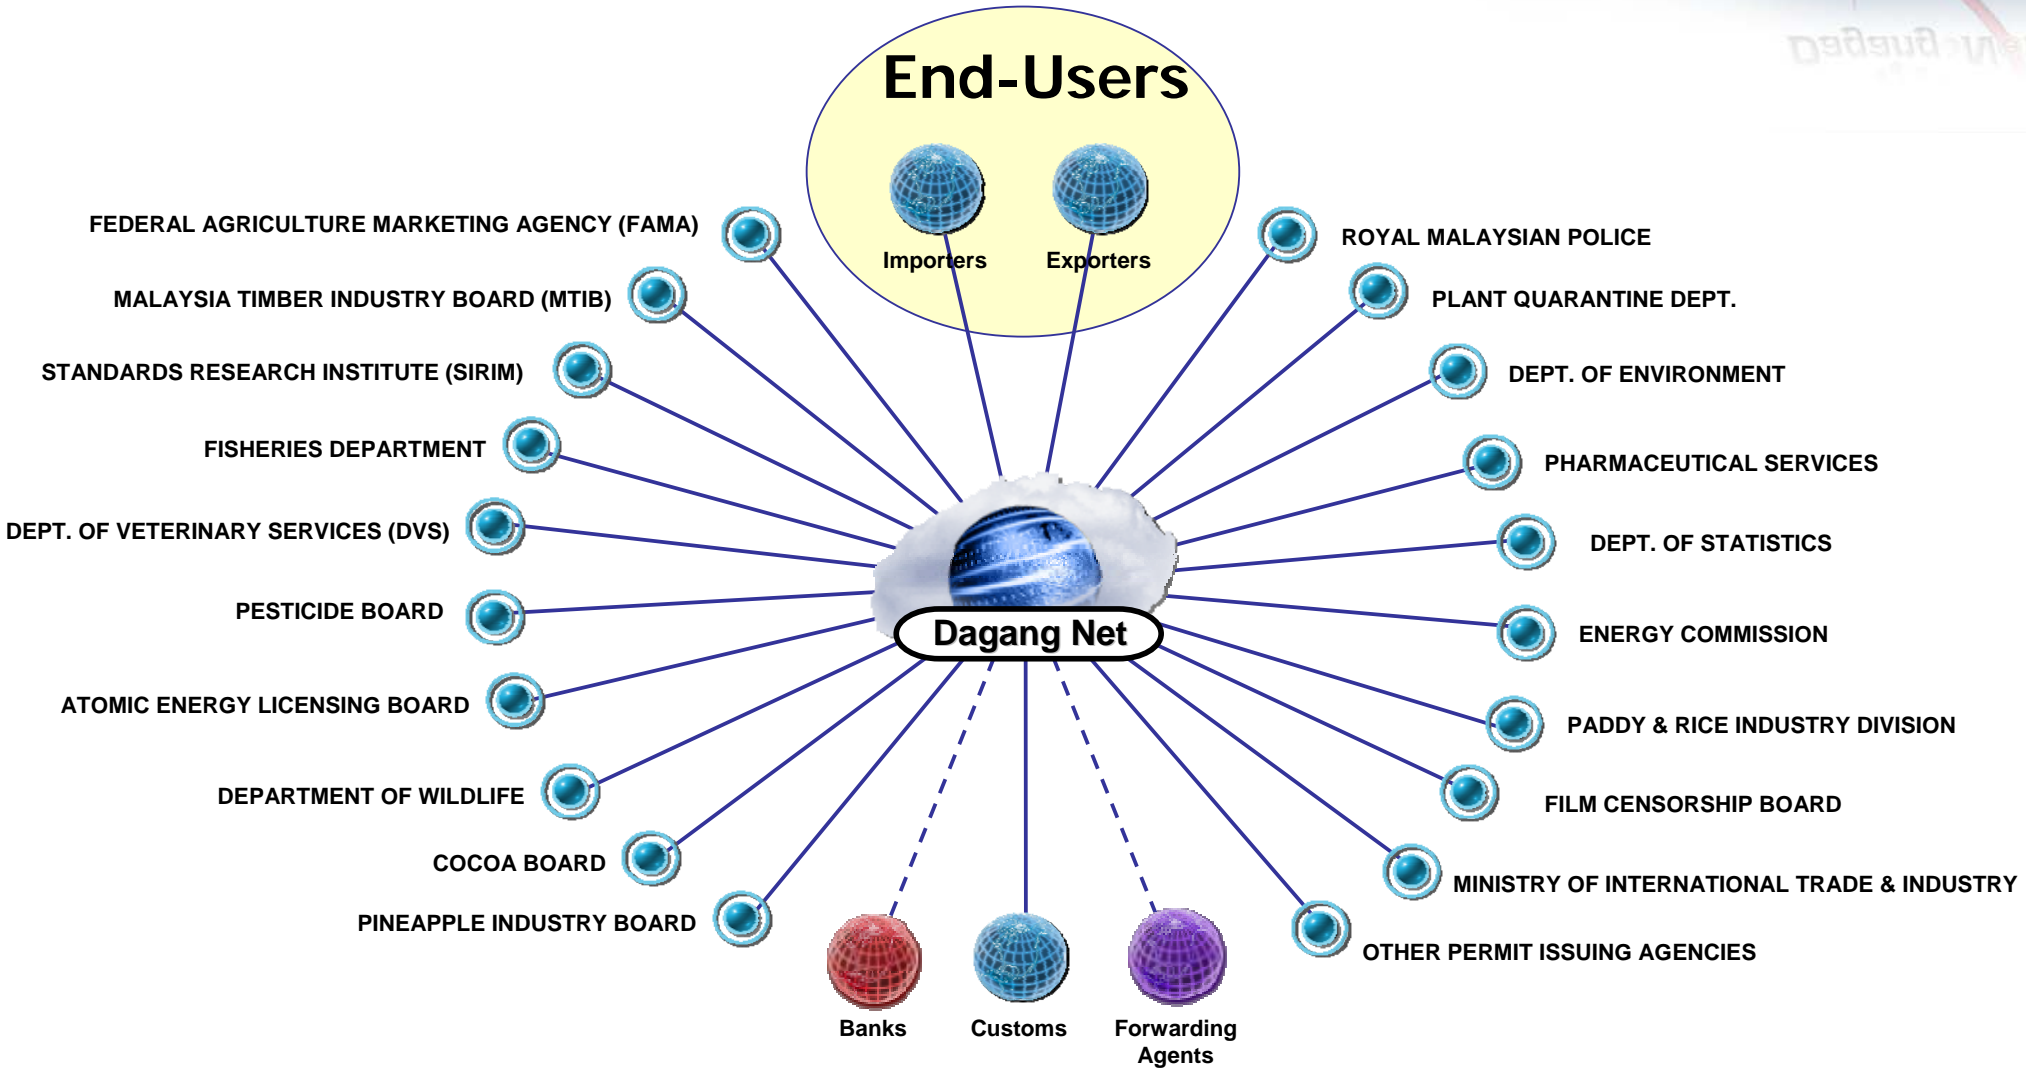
End-Users

Importers

Exporters

FEDERAL AGRICULTURE MARKETING AGENCY (FAMA)

MALAYSIA TIMBER INDUSTRY BOARD (MTIB)

STANDARDS RESEARCH INSTITUTE (SIRIM)

FISHERIES DEPARTMENT

DEPT. OF VETERINARY SERVICES (DVS)

PESTICIDE BOARD

ATOMIC ENERGY LICENSING BOARD

DEPARTMENT OF WILDLIFE

COCOA BOARD

PINEAPPLE INDUSTRY BOARD

ROYAL MALAYSIAN POLICE

PLANT QUARANTINE DEPT.

DEPT. OF ENVIRONMENT

PHARMACEUTICAL SERVICES

DEPT. OF STATISTICS

ENERGY COMMISSION

PADDY & RICE INDUSTRY DIVISION

FILM CENSORSHIP BOARD

MINISTRY OF INTERNATIONAL TRADE & INDUSTRY

OTHER PERMIT ISSUING AGENCIES

Dagang Net

Banks

Customs

Forwarding Agents